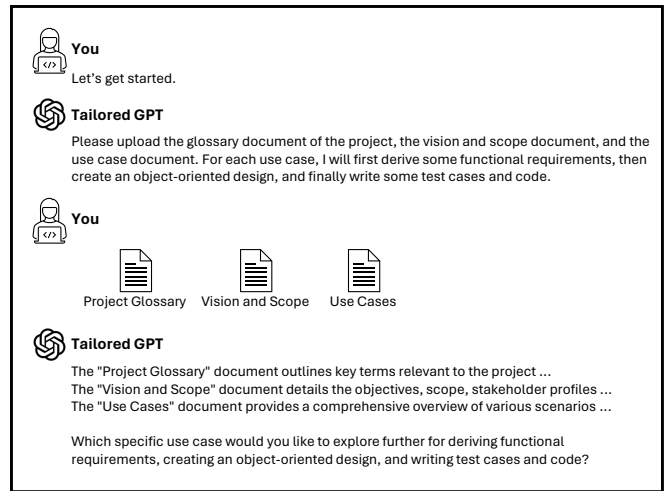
**You**

Let's get started.

**Tailored GPT**

Please upload the glossary document of the project, the vision and scope document, and the use case document. For each use case, I will first derive some functional requirements, then create an object-oriented design, and finally write some test cases and code.

**You**

Project Glossary Vision and Scope Use Cases

**Tailored GPT**

The "Project Glossary" document outlines key terms relevant to the project ...
The "Vision and Scope" document details the objectives, scope, stakeholder profiles ...
The "Use Cases" document provides a comprehensive overview of various scenarios ...

Which specific use case would you like to explore further for deriving functional requirements, creating an object-oriented design, and writing test cases and code?